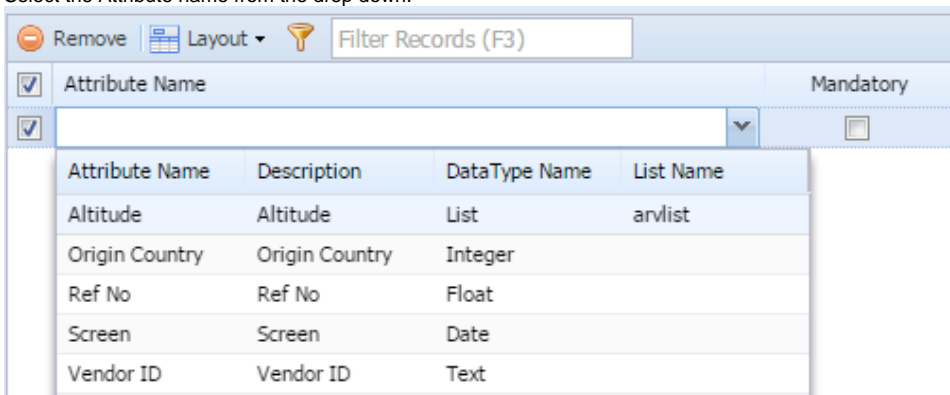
Select the Attribute name from the drop down.

Remove | Layout ▾ | Filter Records (F3)

| Attribute Name | Mandatory |
|---|---|

| Attribute Name | Description | DataType Name | List Name |
|---|---|---|---|
| Altitude | Altitude | List | arvlist |
| Origin Country | Origin Country | Integer | |
| Ref No | Ref No | Float | |
| Screen | Screen | Date | |
| Vendor ID | Vendor ID | Text | |